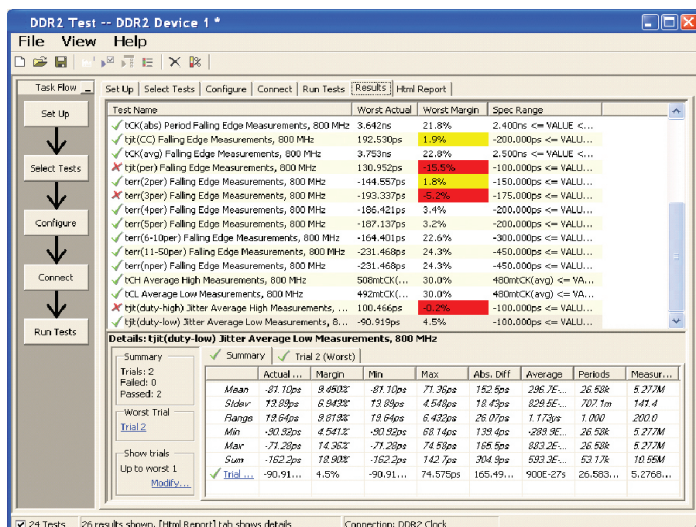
DDR2 Test -- DDR2 Device 1 *

File View Help

Task Flow

Set Up

Select Tests

Configure

Connect

Run Tests

Set Up | Select Tests | Configure | Connect | Run Tests | Results | Html Report

| Test Name | Worst Actual | Worst Margin | Spec Range |
|---|---|---|---|
| tCK(abs) Period Falling Edge Measurements, 800 MHz | 3.642ns | 21.8% | 2.400ns <= VALUE <... |
| ✓ tjit(CC) Falling Edge Measurements, 800 MHz | 192.530ps | 1.9% | -200.000ps <= VALU... |
| tCK(avg) Falling Edge Measurements, 800 MHz | 3.753ns | 22.8% | 2.500ns <= VALUE <... |
| ✗ tjit(per) Falling Edge Measurements, 800 MHz | 130.952ps | -15.5% | -100.000ps <= VALU... |
| ✓ terr(2per) Falling Edge Measurements, 800 MHz | -144.557ps | 1.8% | -150.000ps <= VALU... |
| ✗ terr(3per) Falling Edge Measurements, 800 MHz | -193.337ps | -5.2% | -175.000ps <= VALU... |
| ✓ terr(4per) Falling Edge Measurements, 800 MHz | -186.421ps | 3.4% | -200.000ps <= VALU... |
| ✓ terr(5per) Falling Edge Measurements, 800 MHz | -187.137ps | 3.2% | -200.000ps <= VALU... |
| ✓ terr(6-10per) Falling Edge Measurements, 800 MHz | -164.401ps | 22.6% | -300.000ps <= VALU... |
| ✓ terr(11-50per) Falling Edge Measurements, 800 MHz | -231.468ps | 24.3% | -450.000ps <= VALU... |
| ✓ terr(nper) Falling Edge Measurements, 800 MHz | -231.468ps | 24.3% | -450.000ps <= VALU... |
| ✓ tCH Average High Measurements, 800 MHz | 508mtCK(... | 30.0% | 480mtCK(avg) <= VA... |
| ✓ tCL Average Low Measurements, 800 MHz | 492mtCK(... | 30.0% | 480mtCK(avg) <= VA... |
| ✗ tjit(duty-high) Jitter Average High Measurements, ... | 100.466ps | -0.2% | -100.000ps <= VALU... |
| ✓ tjit(duty-low) Jitter Average Low Measurements, 8... | -90.919ps | 4.5% | -100.000ps <= VALU... |

Details: tjit(duty-low) Jitter Average Low Measurements, 800 MHz

Summary
Trials: 2
Failed: 0
Passed: 2

Worst Trial
Trial 2

Show trials
Up to worst 1
Modify...

✓ Summary | ✓ Trial 2 (Worst)

| | Actual ... | Margin | Min | Max | Abs. Diff | Average | Periods | Measur... |
|---|---|---|---|---|---|---|---|---|
| Mean | -87.10ps | 9.480% | -87.10ps | 71.36ps | 152.5ps | 286.7E... | 26.58k | 5.277M |
| Stdev | 13.89ps | 6.943% | 13.89ps | 4.548ps | 18.43ps | 829.5E... | 707.1m | 141.4 |
| Range | 19.64ps | 9.819% | 19.64ps | 6.432ps | 26.07ps | 1.173fs | 1.000 | 200.0 |
| Min | -90.92ps | 4.541% | -90.92ps | 68.14ps | 139.4ps | -289.9E... | 26.58k | 5.277M |
| Max | -71.28ps | 14.36% | -71.28ps | 74.58ps | 165.5ps | 883.2E... | 26.58k | 5.277M |
| Sum | -162.2ps | 18.90% | -162.2ps | 142.7ps | 304.9ps | 593.3E... | 53.17k | 10.55M |
| ✓ Trial ... | -90.91... | 4.5% | -90.91... | 74.575ps | 165.49... | 900E-27s | 26.583... | 5.2768... |

24 Tests | 26 results shown. [Html Report] tab shows details | Connection: DDR2 Clock